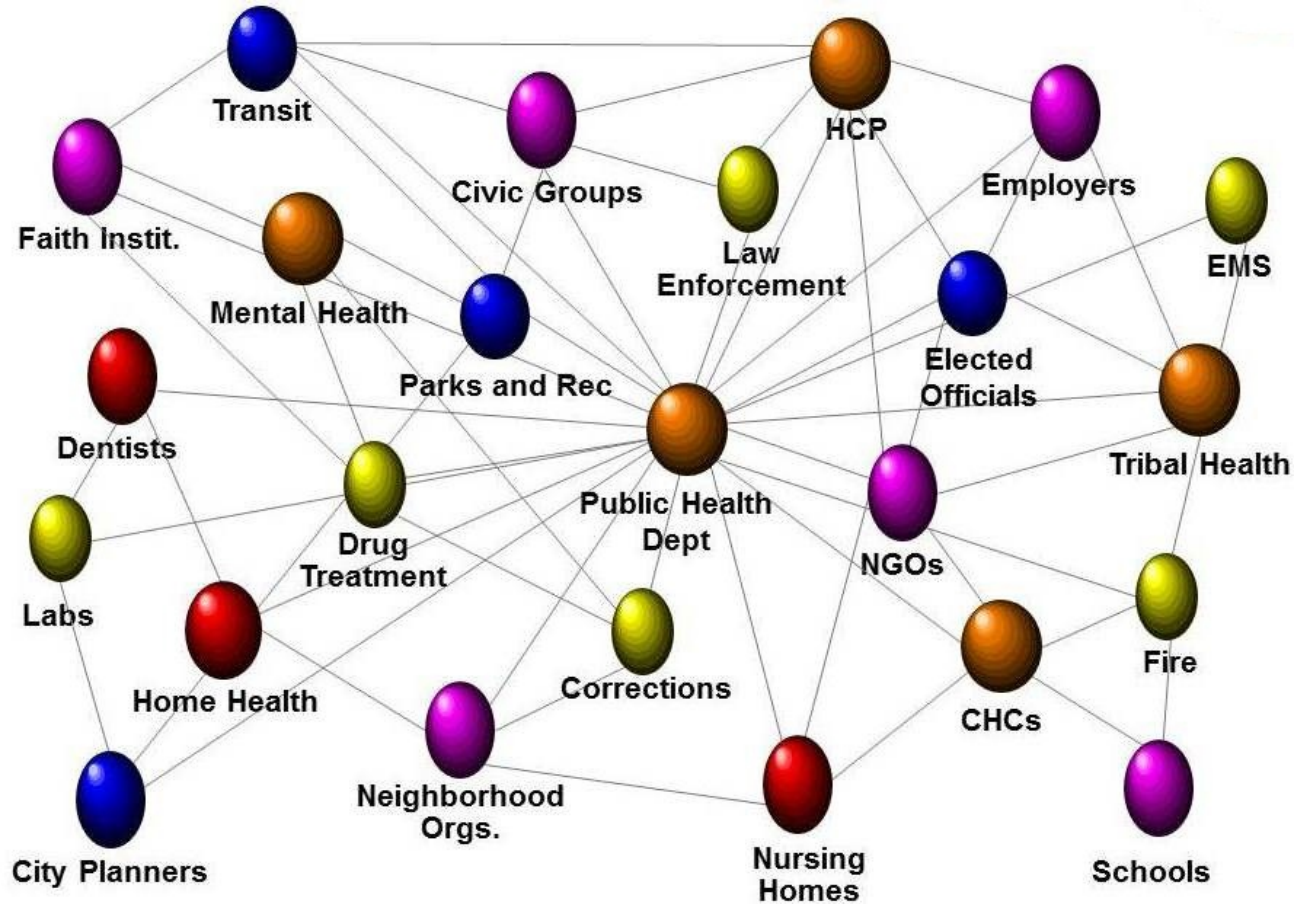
Transit

HCP

Civic Groups

Employers

Faith Instit.

Law Enforcement

EMS

Mental Health

Elected Officials

Parks and Rec

Dentists

Tribal Health

Public Health Dept

Drug Treatment

NGOs

Labs

Fire

Corrections

Home Health

CHCs

Neighborhood Orgs.

City Planners

Nursing Homes

Schools